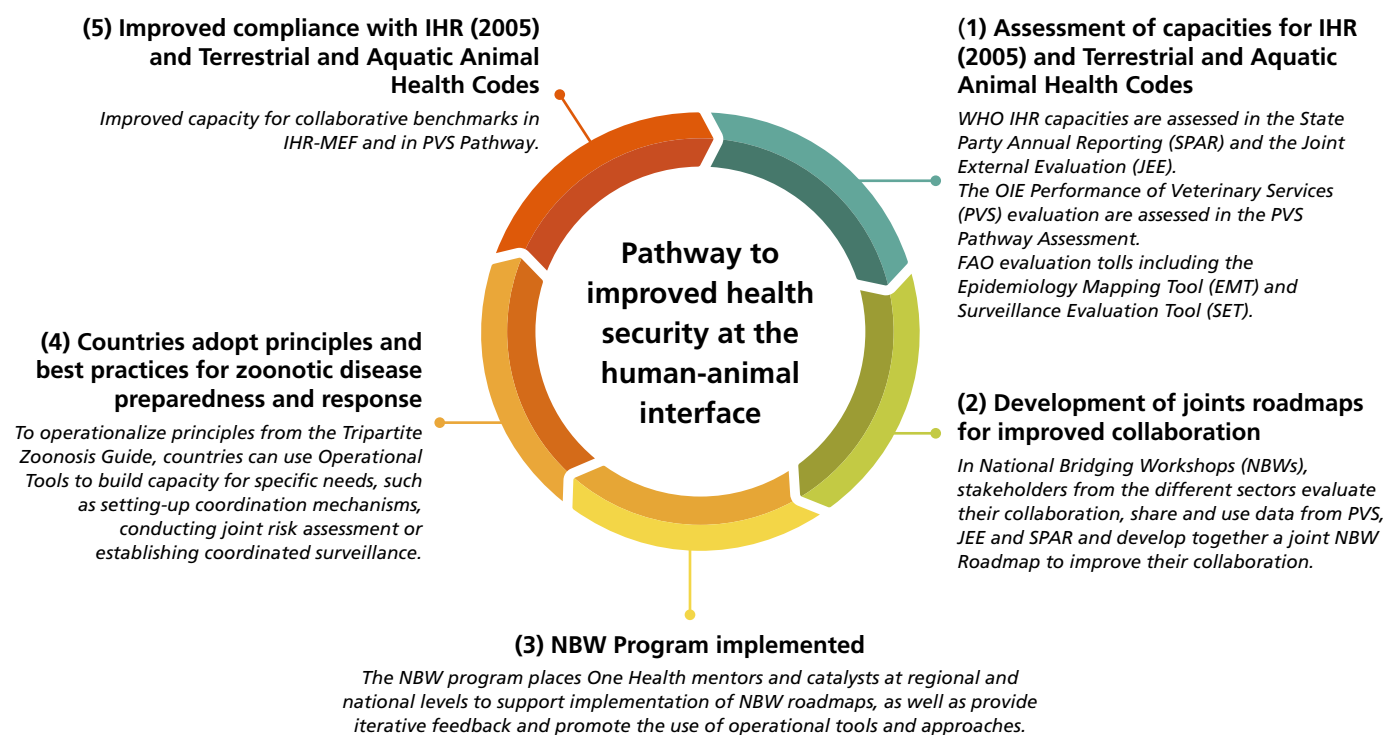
Pathway to improved health security at the human-animal interface

(1) Assessment of capacities for IHR (2005) and Terrestrial and Aquatic Animal Health Codes

WHO IHR capacities are assessed in the State Party Annual Reporting (SPAR) and the Joint External Evaluation (JEE).
The OIE Performance of Veterinary Services (PVS) evaluation are assessed in the PVS Pathway Assessment.
FAO evaluation tolls including the Epidemiology Mapping Tool (EMT) and Surveillance Evaluation Tool (SET).

(2) Development of joints roadmaps for improved collaboration

In National Bridging Workshops (NBWs), stakeholders from the different sectors evaluate their collaboration, share and use data from PVS, JEE and SPAR and develop together a joint NBW Roadmap to improve their collaboration.

(3) NBW Program implemented

The NBW program places One Health mentors and catalysts at regional and national levels to support implementation of NBW roadmaps, as well as provide iterative feedback and promote the use of operational tools and approaches.

(4) Countries adopt principles and best practices for zoonotic disease preparedness and response

To operationalize principles from the Tripartite Zoonosis Guide, countries can use Operational Tools to build capacity for specific needs, such as setting-up coordination mechanisms, conducting joint risk assessment or establishing coordinated surveillance.

(5) Improved compliance with IHR (2005) and Terrestrial and Aquatic Animal Health Codes

Improved capacity for collaborative benchmarks in IHR-MEF and in PVS Pathway.